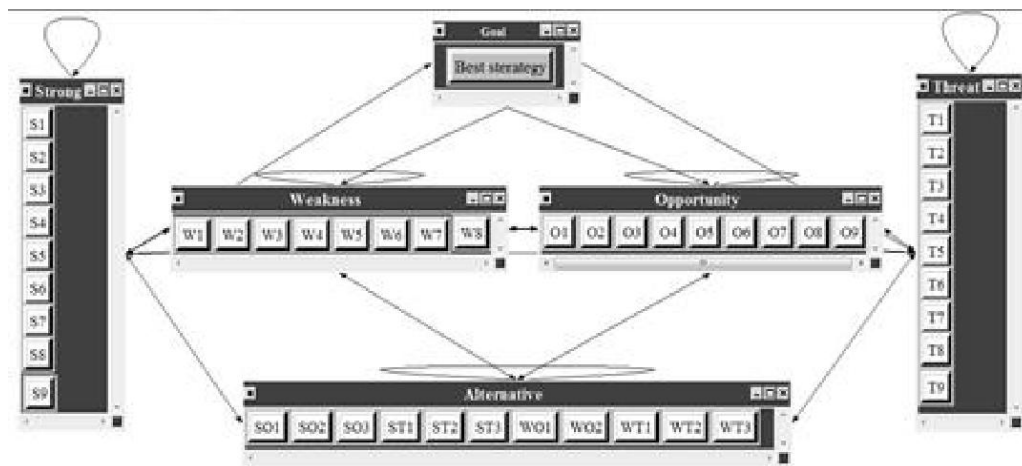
Goal
Best stratogy

Strong
S1
S2
S3
S4
S5
S6
S7
S8
S9

Weakness
W1 W2 W3 W4 W5 W6 W7 W8

Opportunity
O1 O2 O3 O4 O5 O6 O7 O8 O9

Threat
T1
T2
T3
T4
T5
T6
T7
T8
T9

Alternative
SO1 SO2 SO3 ST1 ST2 ST3 WO1 WO2 WT1 WT2 WT3